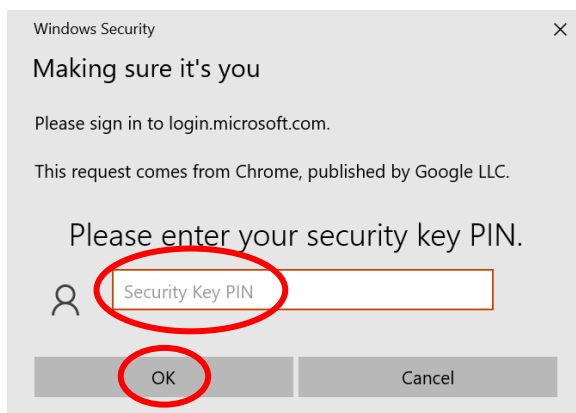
Windows Security

×

Making sure it's you

Please sign in to login.microsoft.com.

This request comes from Chrome, published by Google LLC.

Please enter your security key PIN.

Security Key PIN

OK

Cancel